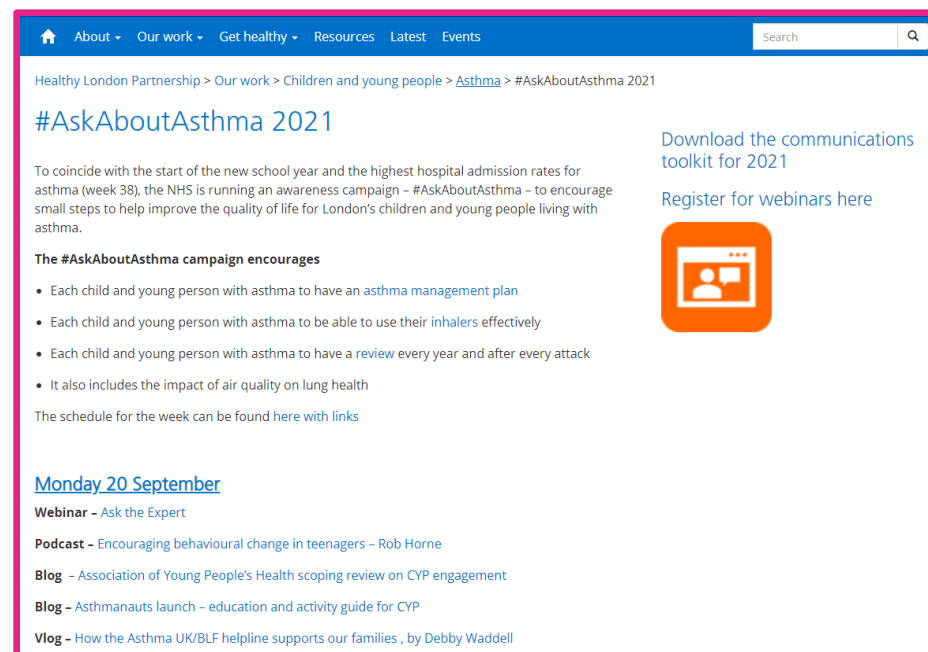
About ▾ Our work ▾ Get healthy ▾ Resources Latest Events

Search

Healthy London Partnership > Our work > Children and young people > Asthma > #AskAboutAsthma 2021

#AskAboutAsthma 2021

To coincide with the start of the new school year and the highest hospital admission rates for asthma (week 38), the NHS is running an awareness campaign – #AskAboutAsthma – to encourage small steps to help improve the quality of life for London's children and young people living with asthma.

The #AskAboutAsthma campaign encourages

- Each child and young person with asthma to have an asthma management plan
- Each child and young person with asthma to be able to use their inhalers effectively
- Each child and young person with asthma to have a review every year and after every attack
- It also includes the impact of air quality on lung health

The schedule for the week can be found here with links

Download the communications toolkit for 2021

Register for webinars here

Monday 20 September

Webinar – Ask the Expert

Podcast – Encouraging behavioural change in teenagers – Rob Horne

Blog – Association of Young People's Health scoping review on CYP engagement

Blog – Asthmanauts launch – education and activity guide for CYP

Vlog – How the Asthma UK/BLF helpline supports our families , by Debby Waddell